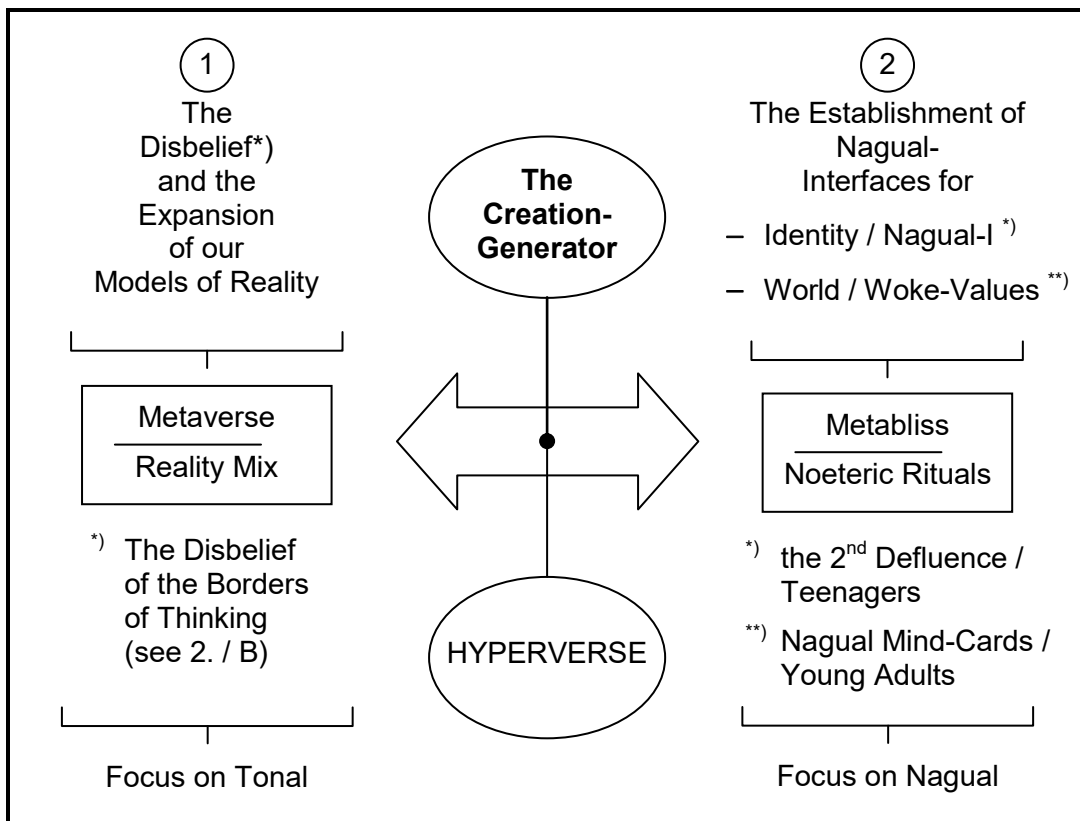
1

The Disbelief*) and the Expansion of our Models of Reality

Metaverse

Reality Mix

*) The Disbelief of the Borders of Thinking (see 2. / B)

Focus on Tonal

The Creation-Generator

HYPERVERSE

2

The Establishment of Nagual-Interfaces for

– Identity / Nagual-I *)

– World / Woke-Values **)

Metabliss

Noeteric Rituals

*) the 2$^{nd}$ Defluence / Teenagers

**) Nagual Mind-Cards / Young Adults

Focus on Nagual